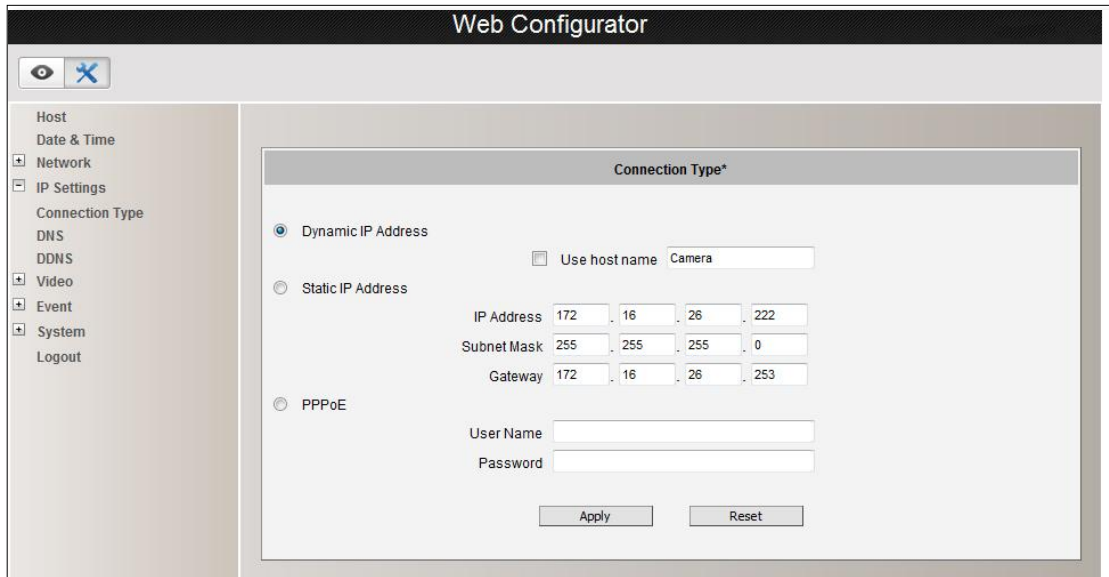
Web Configurator

Host
Date & Time
+ Network
− IP Settings
Connection Type
DNS
DDNS
+ Video
+ Event
+ System
Logout

Connection Type*

Dynamic IP Address

Use host name Camera

Static IP Address

IP Address 172 . 16 . 26 . 222

Subnet Mask 255 . 255 . 255 . 0

Gateway 172 . 16 . 26 . 253

PPPoE

User Name

Password

Apply Reset